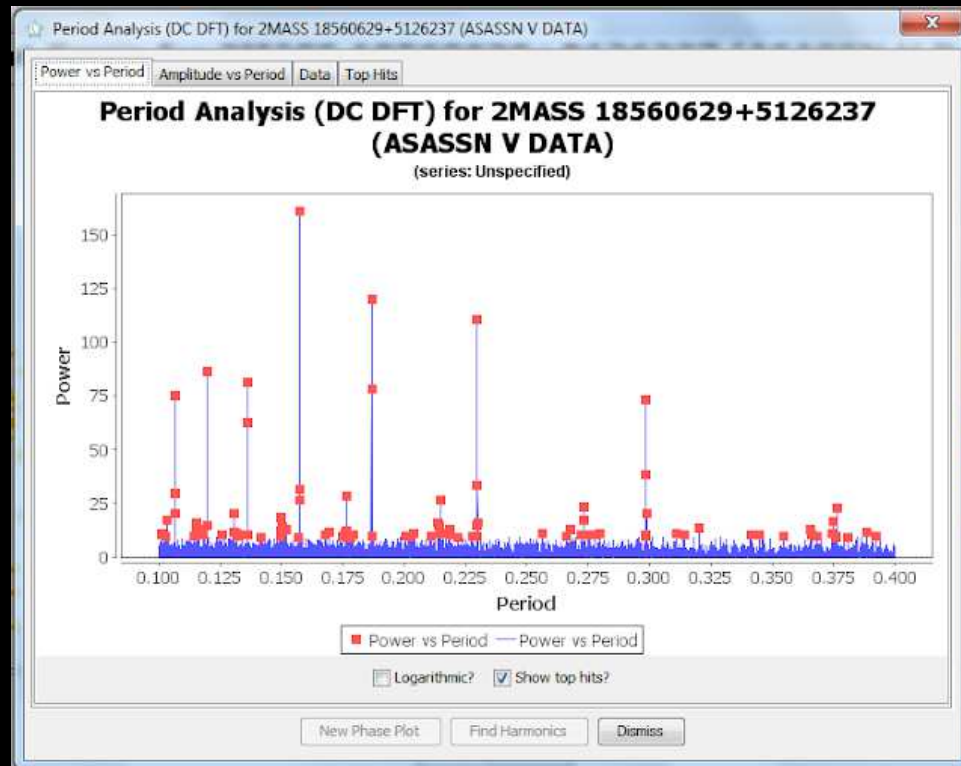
Period Analysis (DC DFT) for 2MASS 18560629+5126237 (ASASSN V DATA)

Power vs Period | Amplitude vs Period | Data | Top Hits

Period Analysis (DC DFT) for 2MASS 18560629+5126237 (ASASSN V DATA)
(series: Unspecified)

Power

150
125
100
75
50
25
0

0.100 0.125 0.150 0.175 0.200 0.225 0.250 0.275 0.300 0.325 0.350 0.375 0.400

Period

Power vs Period — Power vs Period

Logarithmic? Show top hits?

New Phase Plot | Find Harmonics | Dismiss